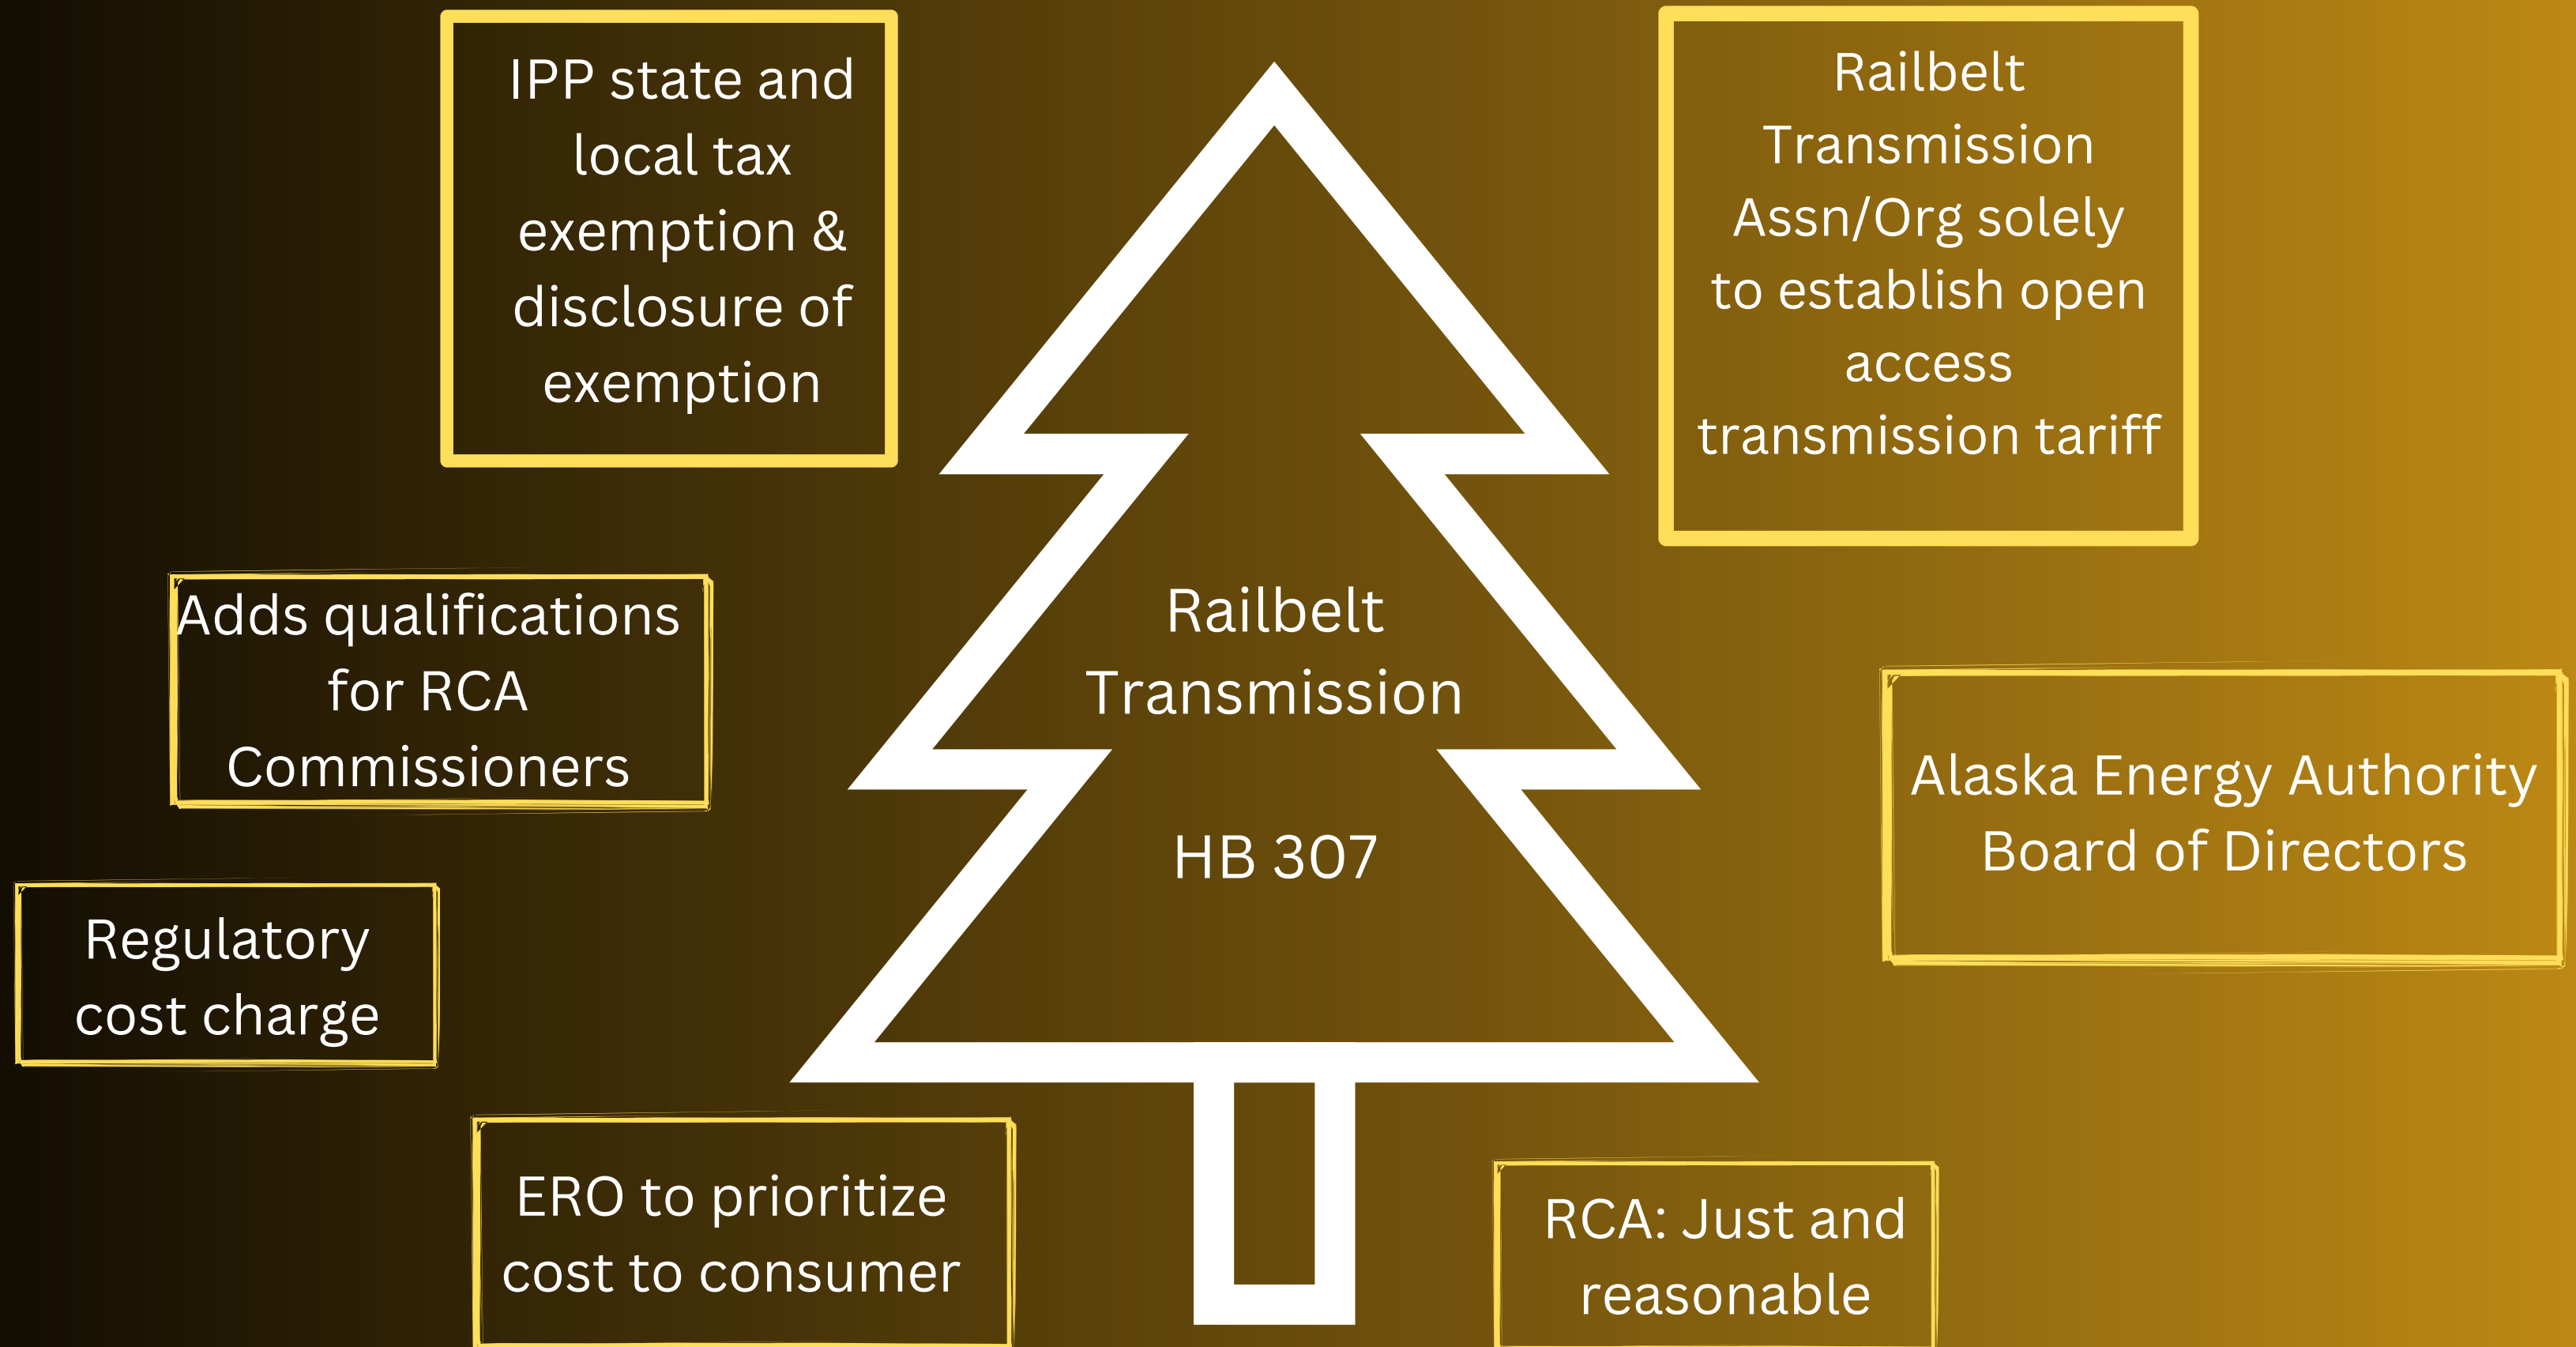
IPP state and local tax exemption & disclosure of exemption

Railbelt Transmission Assn/Org solely to establish open access transmission tariff

Adds qualifications for RCA Commissioners

Railbelt Transmission

HB 307

Alaska Energy Authority Board of Directors

Regulatory cost charge

ERO to prioritize cost to consumer

RCA: Just and reasonable